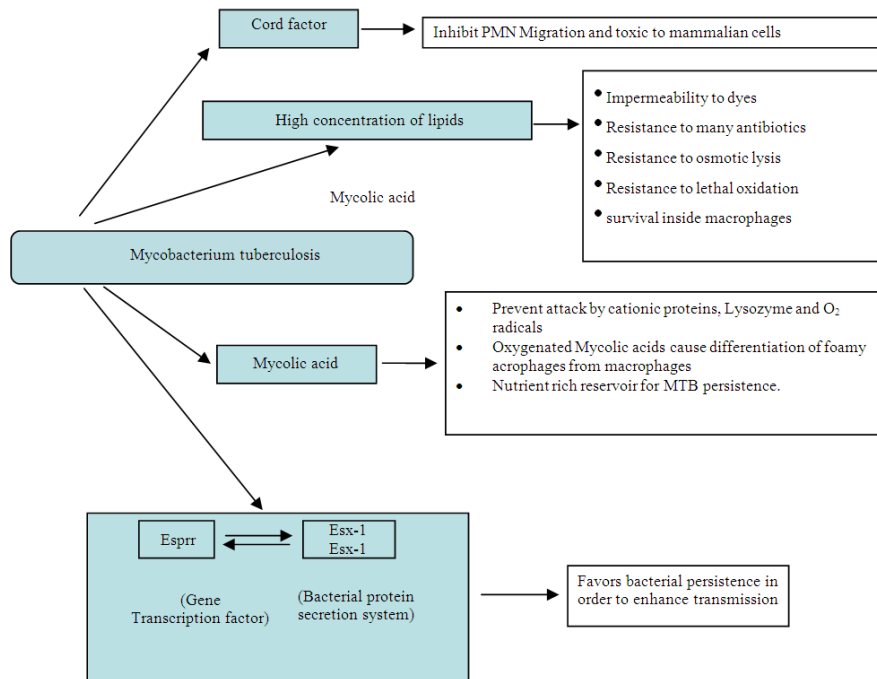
Cord factor

Inhibit PMN Migration and toxic to mammalian cells

High concentration of lipids

- Impermeability to dyes
- Resistance to many antibiotics
- Resistance to osmotic lysis
- Resistance to lethal oxidation
- survival inside macrophages

Mycolic acid

Mycobacterium tuberculosis

Mycolic acid

- Prevent attack by cationic proteins, Lysozyme and $O_2$ radicals
- Oxygenated Mycolic acids cause differentiation of foamy acrophages from macrophages
- Nutrient rich reservoir for MTB persistence.

Esprr

Esx-1
Esx-1

(Gene Transcription factor)

(Bacterial protein secretion system)

Favors bacterial persistence in order to enhance transmission